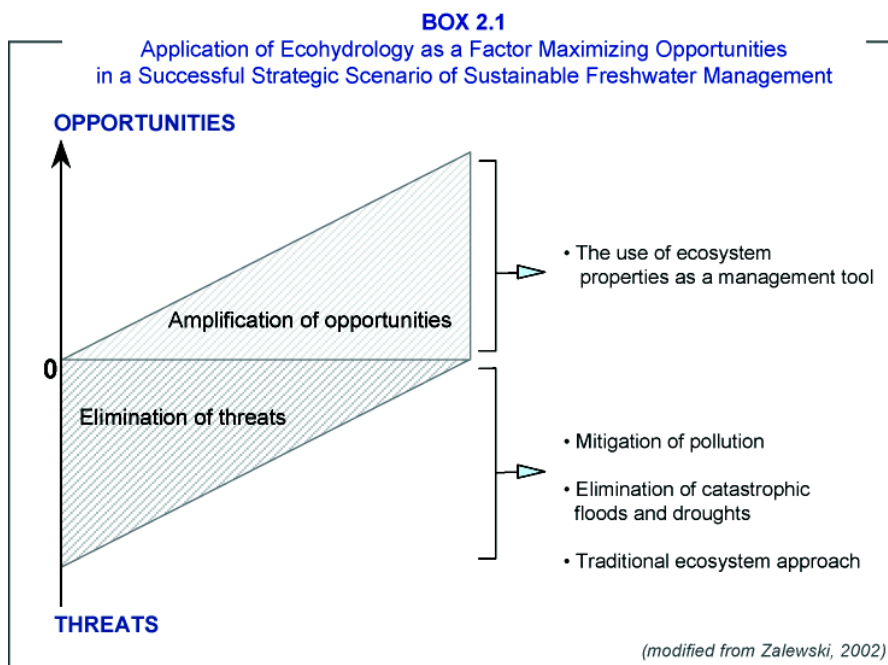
BOX 2.1
Application of Ecohydrology as a Factor Maximizing Opportunities in a Successful Strategic Scenario of Sustainable Freshwater Management

OPPORTUNITIES

Amplification of opportunities

0

Elimination of threats

THREATS

• The use of ecosystem properties as a management tool

• Mitigation of pollution

• Elimination of catastrophic floods and droughts

• Traditional ecosystem approach

(modified from Zalewski, 2002)